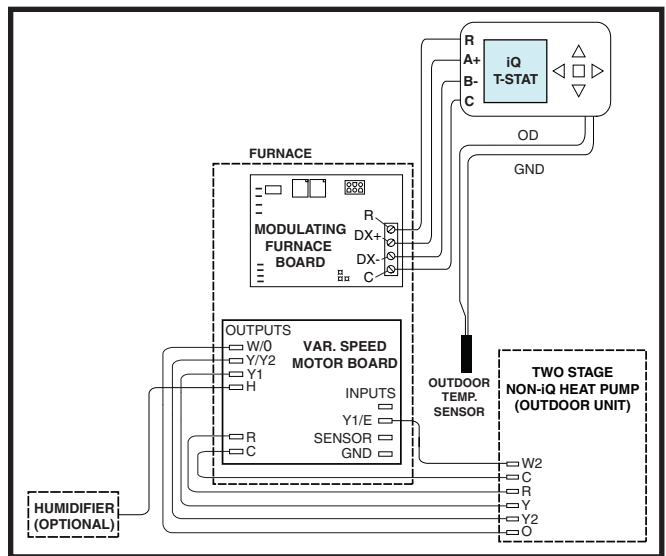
R
A+
B-
C
iQ
T-STAT

OD
GND

FURNACE

MODULATING FURNACE BOARD
R
DX+
DX-
C

OUTPUTS
W/0
Y/Y2
Y1
H
VAR. SPEED MOTOR BOARD
INPUTS
Y1/E
SENSOR
GND
R
C

OUTDOOR TEMP. SENSOR

TWO STAGE NON-iQ HEAT PUMP (OUTDOOR UNIT)
W2
C
R
Y
Y2
O

HUMIDIFIER (OPTIONAL)